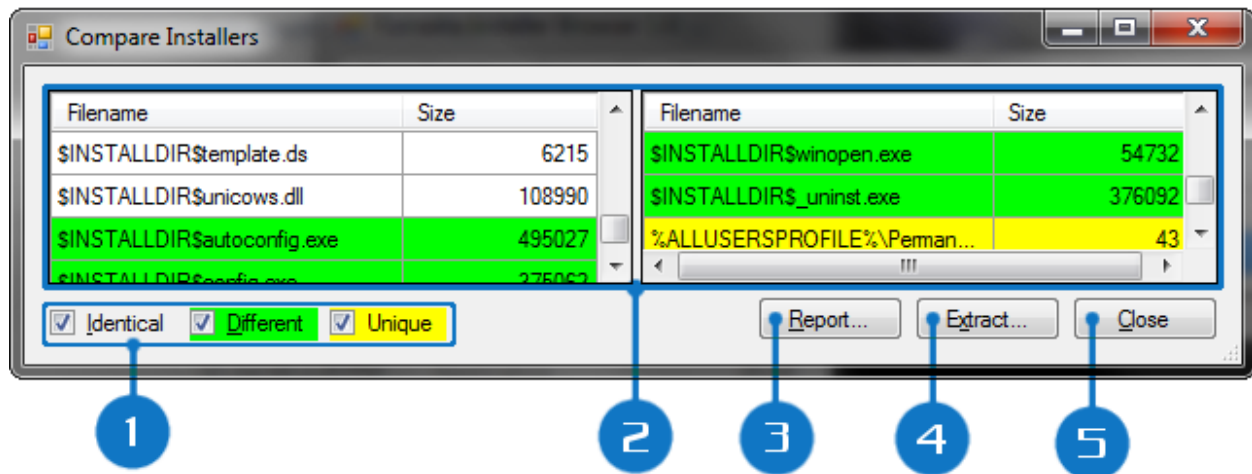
Compare Installers

| Filename | Size |
|---|---|
| $INSTALLDIR$template.ds | 6215 |
| $INSTALLDIR$unicows.dll | 108990 |
| $INSTALLDIR$autoconfig.exe | 495027 |
| $INSTALLDIR$config.exe | 275062 |

| Filename | Size |
|---|---|
| $INSTALLDIR$winopen.exe | 54732 |
| $INSTALLDIR$_uninst.exe | 376092 |
| %ALLUSERSPROFILE%\Perman... | 43 |

Identical Different Unique

Report... Extract... Close

1 2 3 4 5